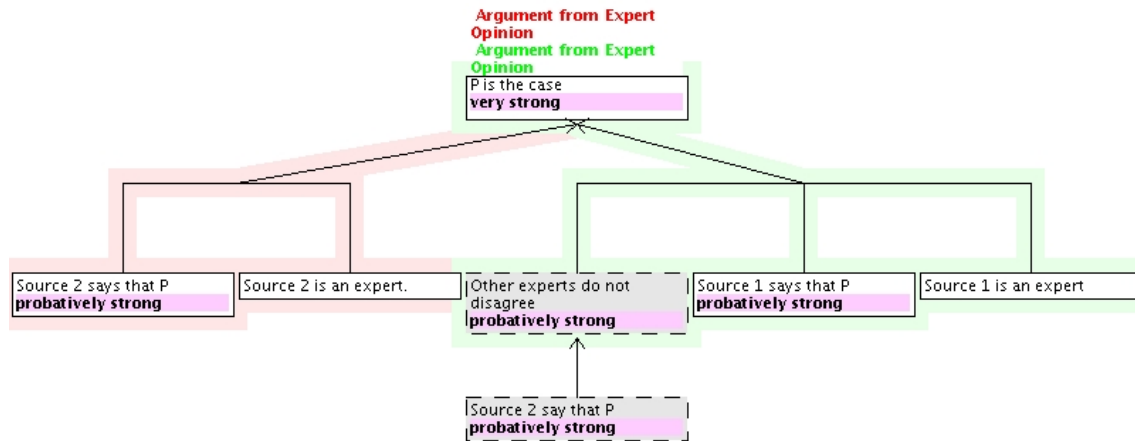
Argument from Expert Opinion
Argument from Expert Opinion

P is the case
very strong

Source 2 says that P
probatively strong

Source 2 is an expert.

Other experts do not disagree
probatively strong

Source 1 says that P
probatively strong

Source 1 is an expert

Source 2 say that P
probatively strong